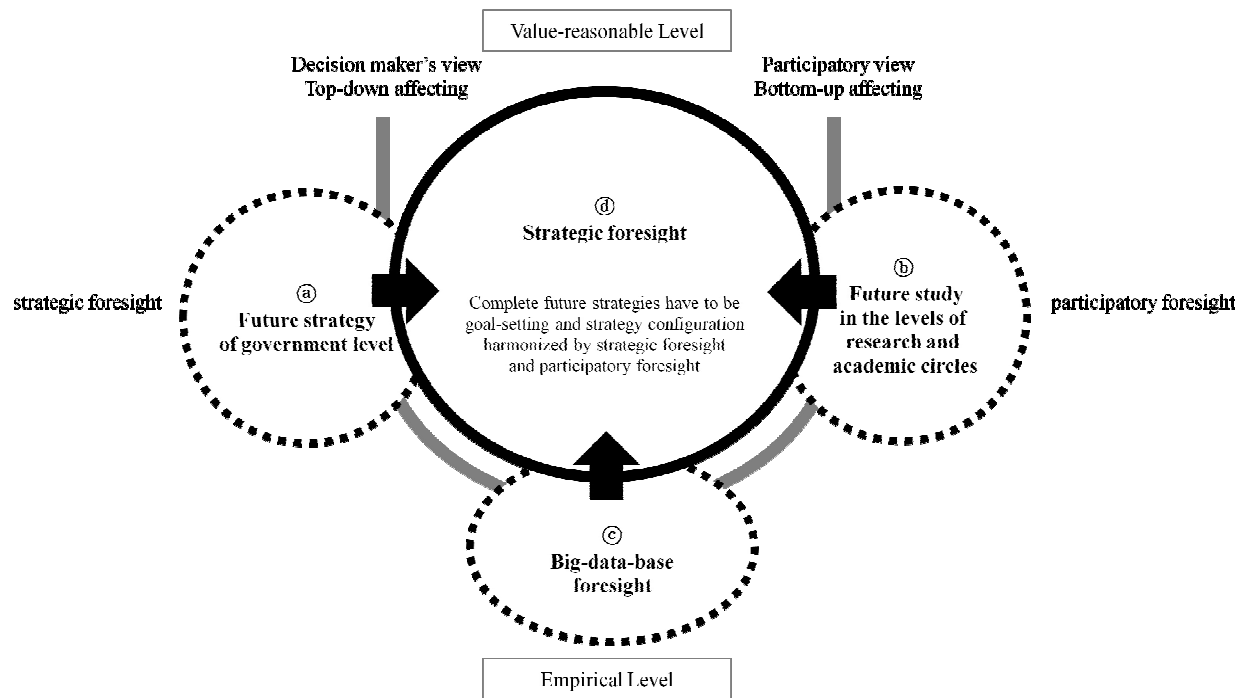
Value-reasonable Level

Decision maker's view
Top-down affecting

Participatory view
Bottom-up affecting

ⓓ
Strategic foresight

strategic foresight

ⓐ
Future strategy
of government level

Complete future strategies have to be goal-setting and strategy configuration harmonized by strategic foresight and participatory foresight

ⓑ
Future study
in the levels of
research and
academic circles

participatory foresight

ⓒ
Big-data-base
foresight

Empirical Level